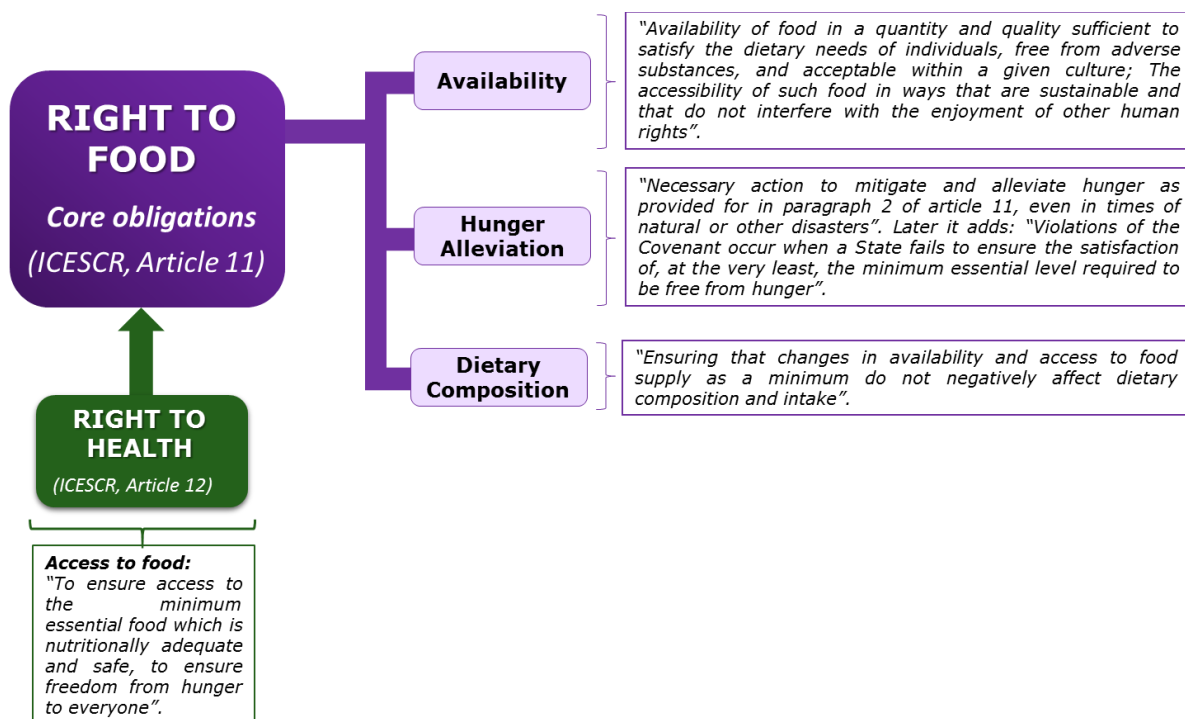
RIGHT TO FOOD

Core obligations

(ICESCR, Article 11)

Availability

"Availability of food in a quantity and quality sufficient to satisfy the dietary needs of individuals, free from adverse substances, and acceptable within a given culture; The accessibility of such food in ways that are sustainable and that do not interfere with the enjoyment of other human rights".

Hunger Alleviation

"Necessary action to mitigate and alleviate hunger as provided for in paragraph 2 of article 11, even in times of natural or other disasters". Later it adds: "Violations of the Covenant occur when a State fails to ensure the satisfaction of, at the very least, the minimum essential level required to be free from hunger".

Dietary Composition

"Ensuring that changes in availability and access to food supply as a minimum do not negatively affect dietary composition and intake".

RIGHT TO HEALTH

(ICESCR, Article 12)

Access to food:
"To ensure access to the minimum essential food which is nutritionally adequate and safe, to ensure freedom from hunger to everyone".